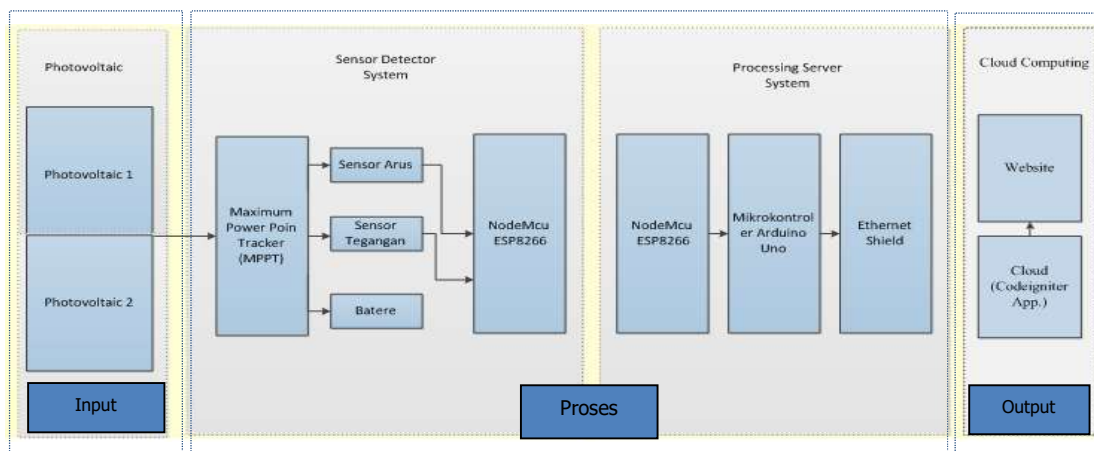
Photovoltaic

Photovoltaic 1

Photovoltaic 2

Input

Sensor Detector System

Maximum Power Poin Tracker (MPPT)

Sensor Arus

Sensor Tegangan

Batere

NodeMcu ESP8266

Proses

Processing Server System

NodeMcu ESP8266

Mikrokontroler Arduino Uno

Ethernet Shield

Cloud Computing

Website

Cloud (Codeigniter App.)

Output